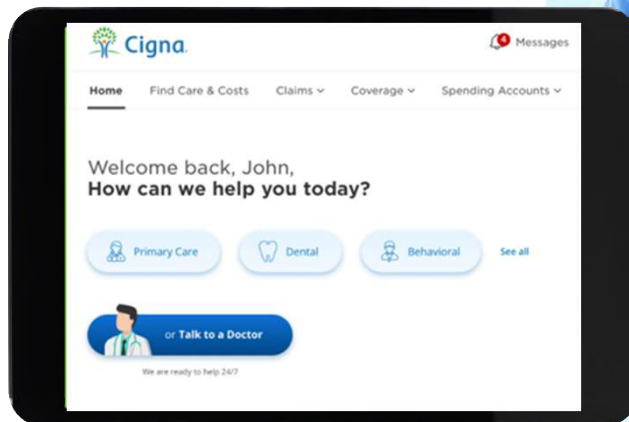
Cigna.

4 Messages

Home Find Care & Costs Claims Coverage Spending Accounts

Welcome back, John,
How can we help you today?

Primary Care Dental Behavioral See all

or Talk to a Doctor

We are ready to help 24/7